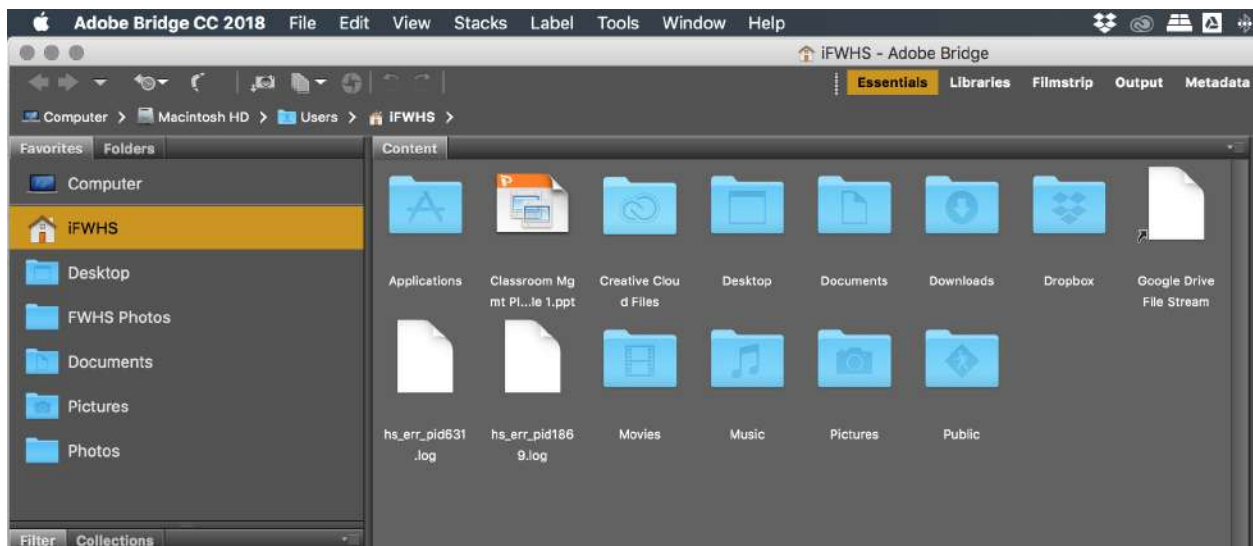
Adobe Bridge CC 2018 File Edit View Stacks Label Tools Window Help

iFWHS - Adobe Bridge

Essentials Libraries Filmstrip Output Metadata

Computer > Macintosh HD > Users > iFWHS >

Favorites Folders

Computer
iFWHS
Desktop
FWHS Photos
Documents
Pictures
Photos

Filter Collections

Content

Applications
Classroom Mgmt Pl...le 1.ppt
Creative Cloud Files
Desktop
Documents
Downloads
Dropbox
Google Drive File Stream
hs_err_pid631.log
hs_err_pid1869.log
Movies
Music
Pictures
Public